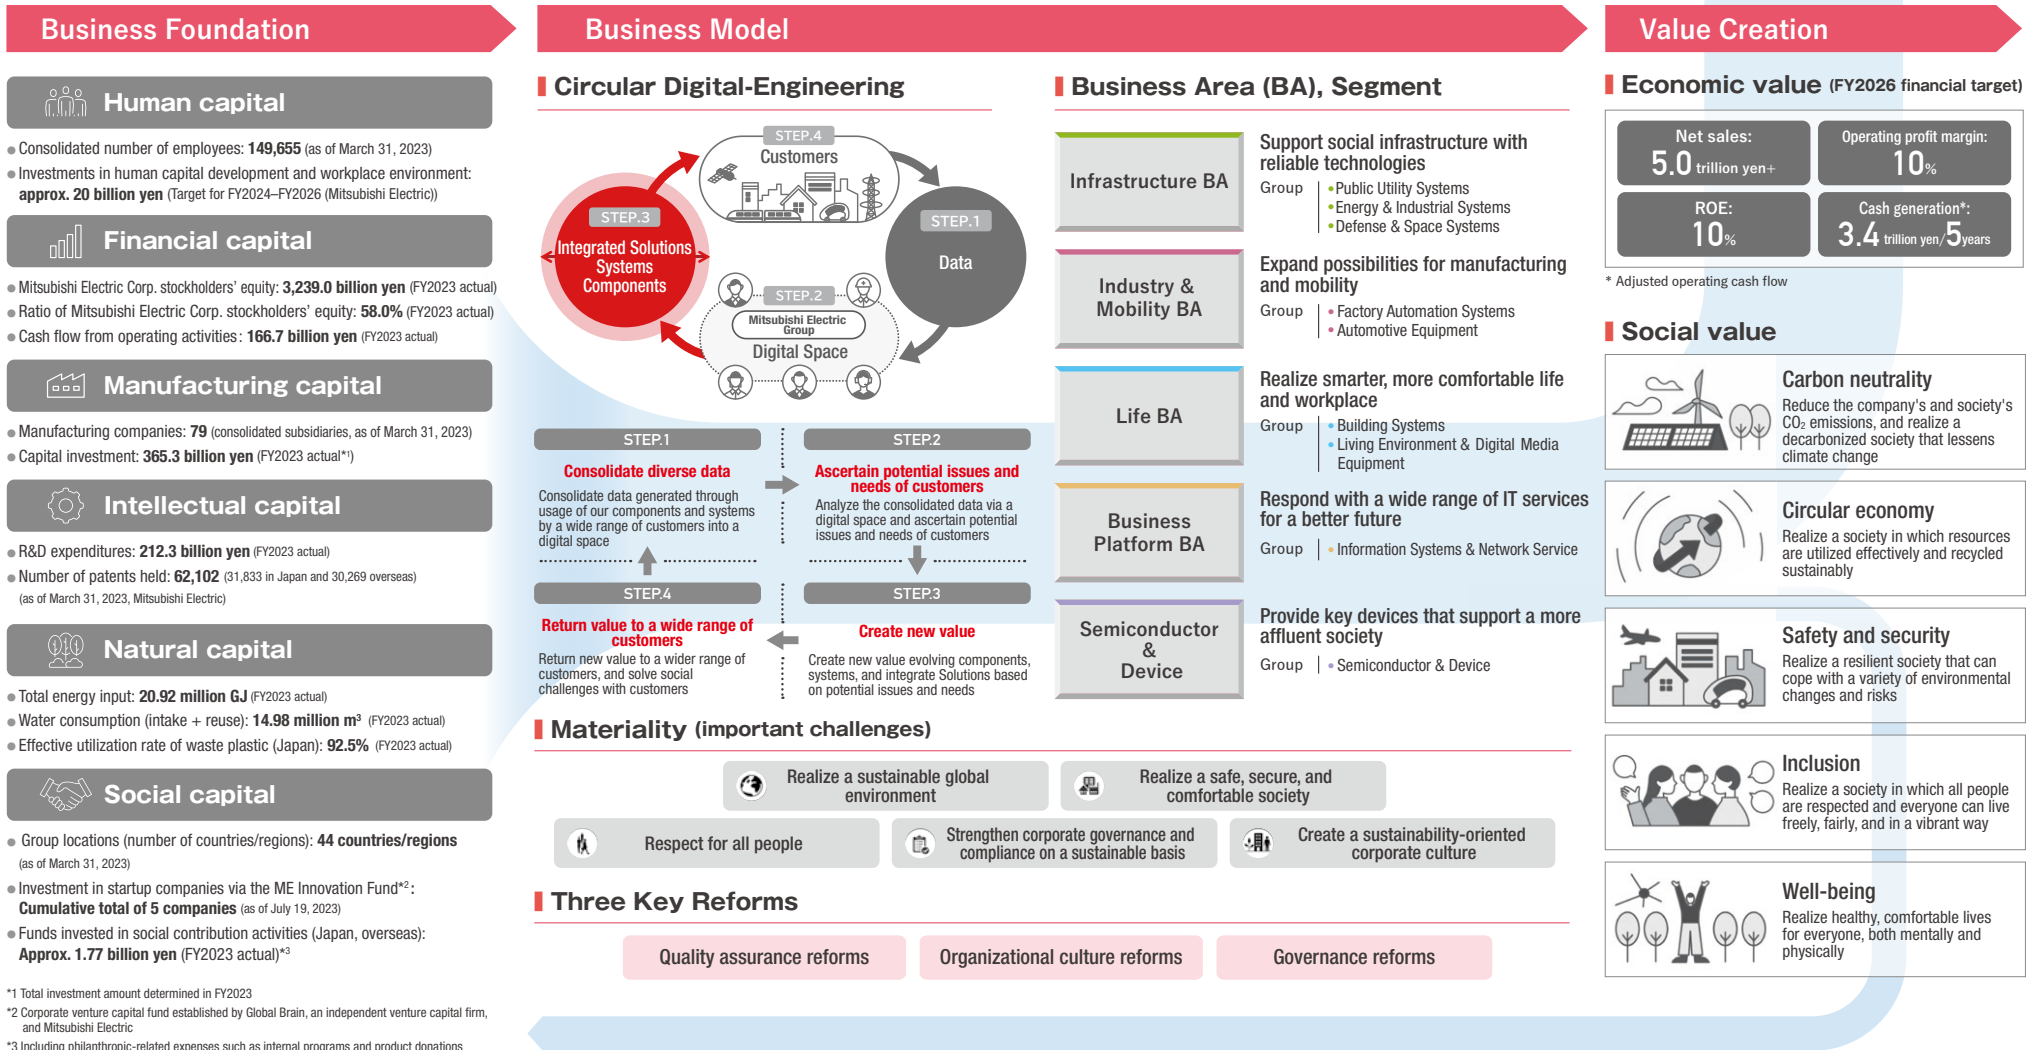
Business Foundation

Human capital

Consolidated number of employees: 149,655 (as of March 31, 2023)
Investments in human capital development and workplace environment: approx. 20 billion yen (Target for FY2024–FY2026 (Mitsubishi Electric))

Financial capital

Mitsubishi Electric Corp. stockholders' equity: 3,239.0 billion yen (FY2023 actual)
Ratio of Mitsubishi Electric Corp. stockholders' equity: 58.0% (FY2023 actual)
Cash flow from operating activities: 166.7 billion yen (FY2023 actual)

Manufacturing capital

Manufacturing companies: 79 (consolidated subsidiaries, as of March 31, 2023)
Capital investment: 365.3 billion yen (FY2023 actual*1)

Intellectual capital

R&D expenditures: 212.3 billion yen (FY2023 actual)
Number of patents held: 62,102 (31,833 in Japan and 30,269 overseas) (as of March 31, 2023, Mitsubishi Electric)

Natural capital

Total energy input: 20.92 million GJ (FY2023 actual)
Water consumption (intake + reuse): 14.98 million m³ (FY2023 actual)
Effective utilization rate of waste plastic (Japan): 92.5% (FY2023 actual)

Social capital

Group locations (number of countries/regions): 44 countries/regions (as of March 31, 2023)
Investment in startup companies via the ME Innovation Fund*2: Cumulative total of 5 companies (as of July 19, 2023)
Funds invested in social contribution activities (Japan, overseas): Approx. 1.77 billion yen (FY2023 actual)*3

*1 Total investment amount determined in FY2023
*2 Corporate venture capital fund established by Global Brain, an independent venture capital firm, and Mitsubishi Electric
*3 Including philanthropic-related expenses such as internal programs and product donations

Business Model

Circular Digital-Engineering

STEP.4 Customers
STEP.3 Integrated Solutions Systems Components
STEP.1 Data
STEP.2 Mitsubishi Electric Group Digital Space

STEP.1
Consolidate diverse data
Consolidate data generated through usage of our components and systems by a wide range of customers into a digital space

STEP.2
Ascertain potential issues and needs of customers
Analyze the consolidated data via a digital space and ascertain potential issues and needs of customers

STEP.4
Return value to a wide range of customers
Return new value to a wider range of customers, and solve social challenges with customers

STEP.3
Create new value
Create new value evolving components, systems, and integrate Solutions based on potential issues and needs

Business Area (BA), Segment

Infrastructure BA
Support social infrastructure with reliable technologies
Group | Public Utility Systems
Energy & Industrial Systems
Defense & Space Systems

Industry & Mobility BA
Expand possibilities for manufacturing and mobility
Group | Factory Automation Systems
Automotive Equipment

Life BA
Realize smarter, more comfortable life and workplace
Group | Building Systems
Living Environment & Digital Media Equipment

Business Platform BA
Respond with a wide range of IT services for a better future
Group | Information Systems & Network Service

Semiconductor & Device
Provide key devices that support a more affluent society
Group | Semiconductor & Device

Materiality (important challenges)

Realize a sustainable global environment
Realize a safe, secure, and comfortable society
Respect for all people
Strengthen corporate governance and compliance on a sustainable basis
Create a sustainability-oriented corporate culture

Three Key Reforms

Quality assurance reforms
Organizational culture reforms
Governance reforms

Value Creation

Economic value (FY2026 financial target)

| Net sales: 5.0 trillion yen+ | Operating profit margin: 10% |
|---|---|
| ROE: 10% | Cash generation*: 3.4 trillion yen/5years |

* Adjusted operating cash flow

Social value

Carbon neutrality
Reduce the company's and society's $CO_2$ emissions, and realize a decarbonized society that lessens climate change

Circular economy
Realize a society in which resources are utilized effectively and recycled sustainably

Safety and security
Realize a resilient society that can cope with a variety of environmental changes and risks

Inclusion
Realize a society in which all people are respected and everyone can live freely, fairly, and in a vibrant way

Well-being
Realize healthy, comfortable lives for everyone, both mentally and physically